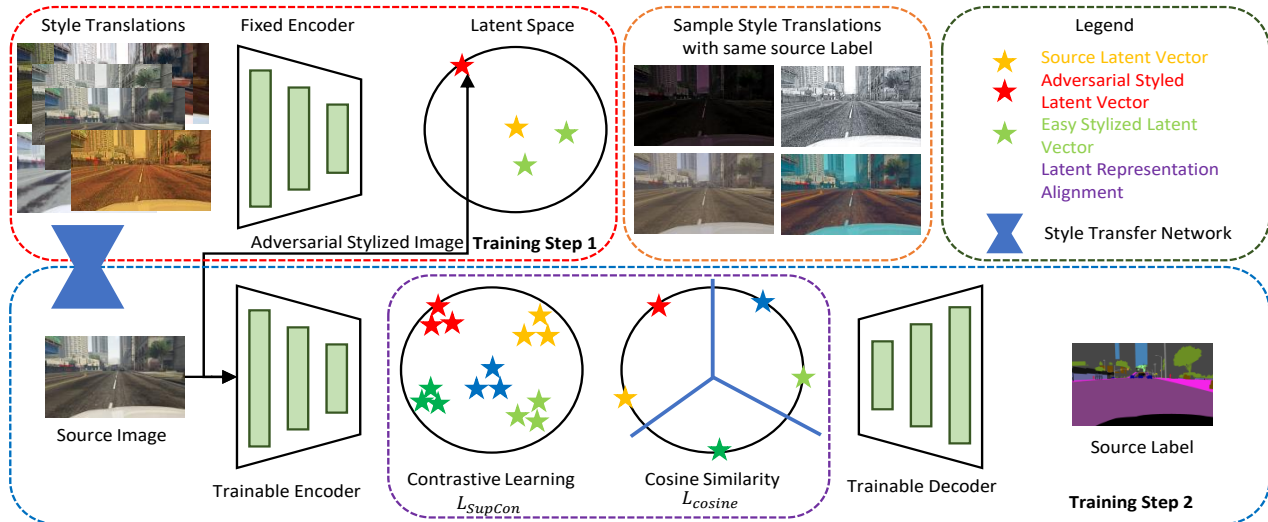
Style Translations

Fixed Encoder

Latent Space

Adversarial Stylized Image

Training Step 1

Sample Style Translations with same source Label

Legend

Source Latent Vector

Adversarial Styled Latent Vector

Easy Stylized Latent Vector

Latent Representation Alignment

Style Transfer Network

Source Image

Trainable Encoder

Contrastive Learning $L_{SupCon}$

Cosine Similarity $L_{cosine}$

Trainable Decoder

Source Label

Training Step 2